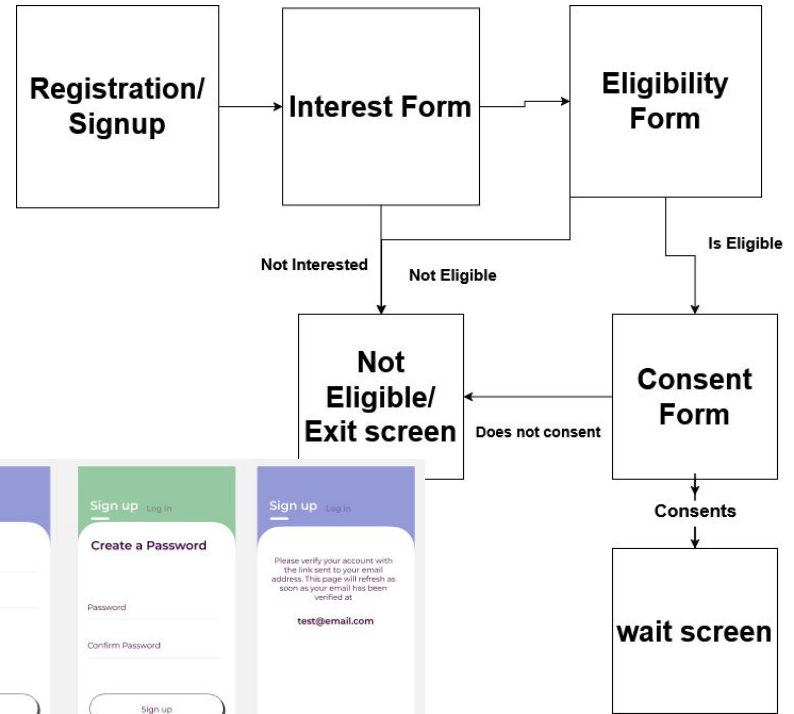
Registration/ Signup

Interest Form

Eligibility Form

Not Interested

Not Eligible

Is Eligible

Not Eligible/ Exit screen

Does not consent

Consent Form

Consents

wait screen

Sign up Log in

Create a Password

Password

Confirm Password

Sign up

Sign up Log in

Please verify your account with the link sent to your email address. This page will refresh as soon as your email has been verified at

test@email.com